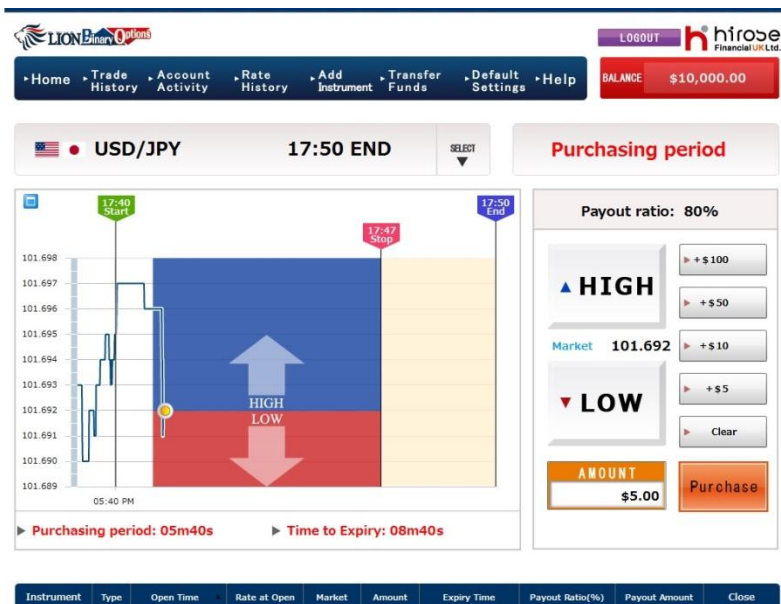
LION Binary Options

LOGOUT

hirose Financial UK Ltd.

Home Trade History Account Activity Rate History Add Instrument Transfer Funds Default Settings Help

BALANCE $10,000.00

USD/JPY 17:50 END SELECT

Purchasing period

17:40 Start

17:47 Stop

17:50 End

101.698
101.697
101.696
101.695
101.694
101.693
101.692
101.691
101.690
101.689

05:40 PM

HIGH
LOW

Payout ratio: 80%

HIGH

+$100
+$50
+$10
+$5
Clear

Market 101.692

LOW

AMOUNT
$5.00

Purchase

Purchasing period: 05m40s

Time to Expiry: 08m40s

| Instrument | Type | Open Time | Rate at Open | Market | Amount | Expiry Time | Payout Ratio(%) | Payout Amount | Close |
|---|---|---|---|---|---|---|---|---|---|